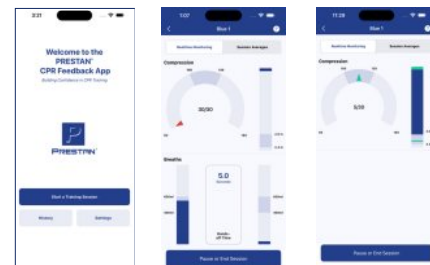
2:21

Welcome to the PRESTAN CPR Feedback App

Building Confidence in CPR Training

PRESTAN

Start a Training Session

History

Settings

1:07

Blue 1

Realtime Monitoring

Session Averages

Compression

30/30

Breaths

5.0

Seconds

Pause or End Session

11:28

Blue 1

Realtime Monitoring

Session Averages

Compression

5/30

Pause or End Session